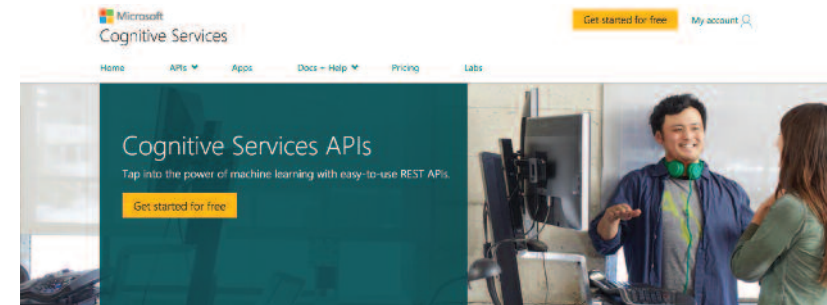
Microsoft
Cognitive Services

Get started for free
My account

Home
APIs
Apps
Docs + Help
Pricing
Labs

Cognitive Services APIs

Tap into the power of machine learning with easy-to-use REST APIs.

Get started for free